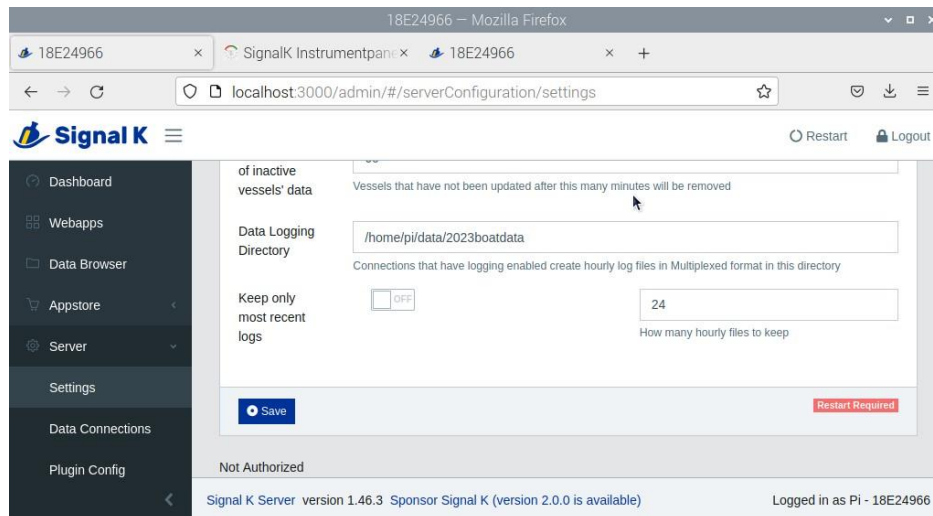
18E24966 — Mozilla Firefox

18E24966 ×
SignalK Instrumentpane ×
18E24966 ×
+

localhost:3000/admin/#/serverConfiguration/settings

Signal K ≡

Restart
Logout

Dashboard
Webapps
Data Browser
Appstore
Server
Settings
Data Connections
Plugin Config

of inactive vessels' data
Vessels that have not been updated after this many minutes will be removed

Data Logging Directory
/home/pi/data/2023boatdata
Connections that have logging enabled create hourly log files in Multiplexed format in this directory

Keep only most recent logs
OFF
24
How many hourly files to keep

Save
Restart Required

Not Authorized

Signal K Server version 1.46.3 Sponsor Signal K (version 2.0.0 is available)
Logged in as Pi - 18E24966